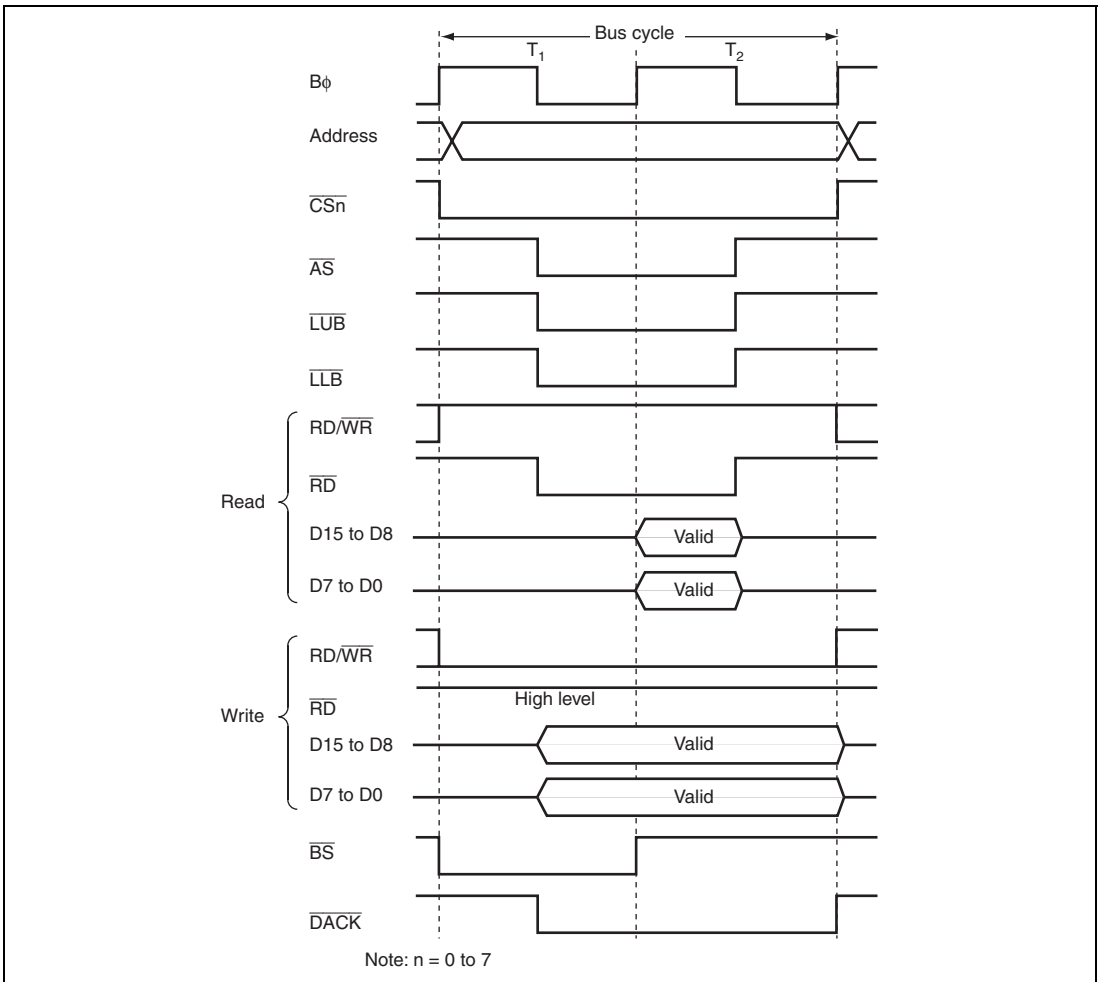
Bus cycle

$T_1$

$T_2$

Bφ

Address

$\overline{CSn}$

$\overline{AS}$

$\overline{LUB}$

$\overline{LLB}$

Read

RD/$\overline{WR}$

$\overline{RD}$

D15 to D8

Valid

D7 to D0

Valid

Write

RD/$\overline{WR}$

$\overline{RD}$

High level

D15 to D8

Valid

D7 to D0

Valid

$\overline{BS}$

$\overline{DACK}$

Note: n = 0 to 7